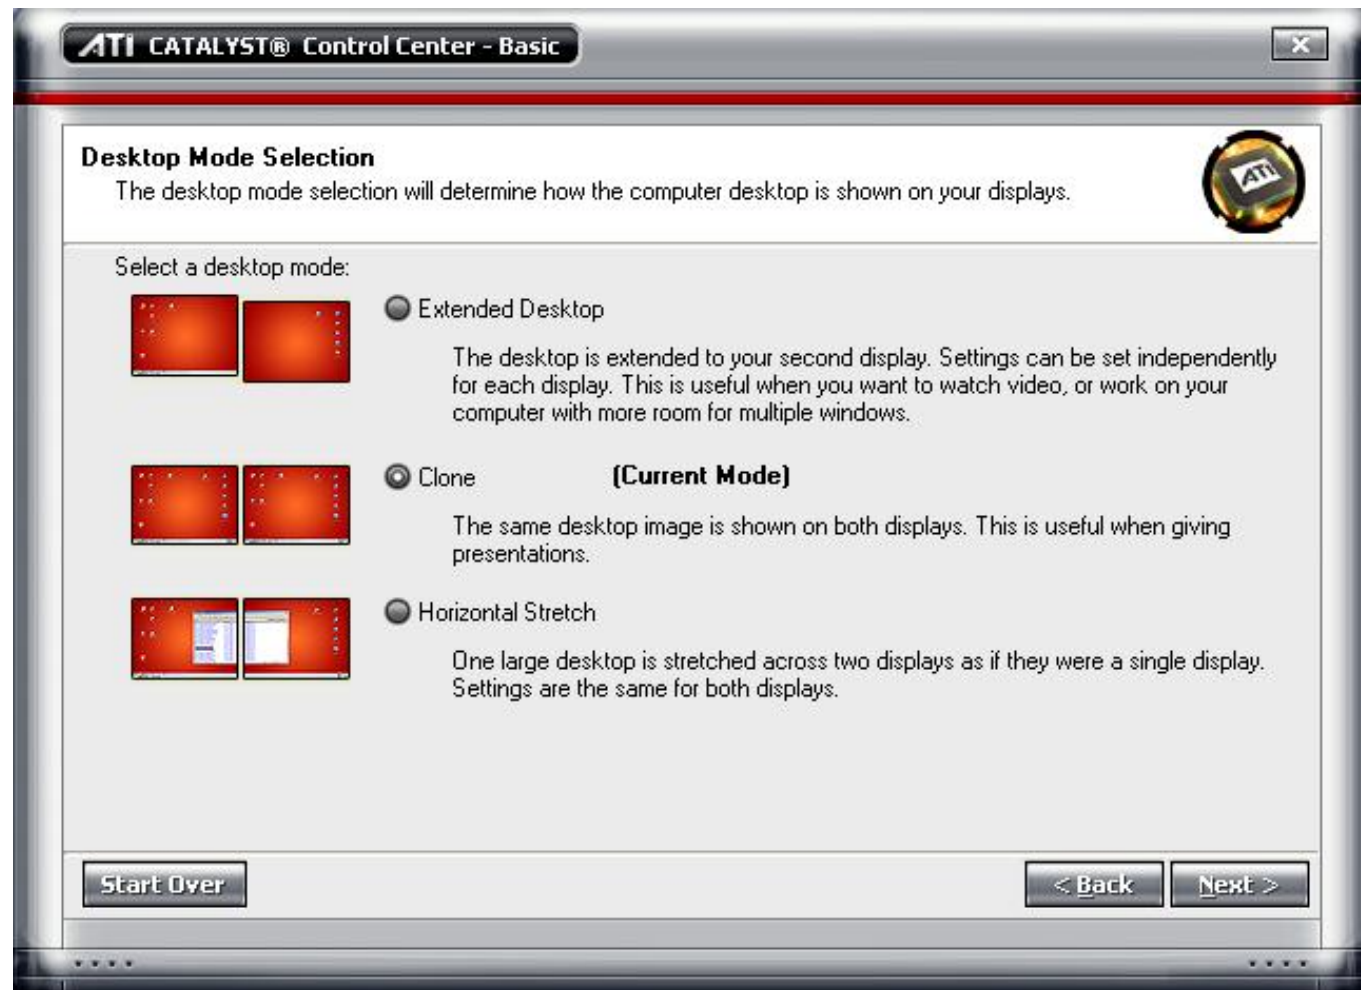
ATI CATALYST® Control Center - Basic

Desktop Mode Selection
The desktop mode selection will determine how the computer desktop is shown on your displays.

ATI

Select a desktop mode:

Extended Desktop

The desktop is extended to your second display. Settings can be set independently for each display. This is useful when you want to watch video, or work on your computer with more room for multiple windows.

Clone (Current Mode)

The same desktop image is shown on both displays. This is useful when giving presentations.

Horizontal Stretch

One large desktop is stretched across two displays as if they were a single display. Settings are the same for both displays.

Start Over

< Back

Next >